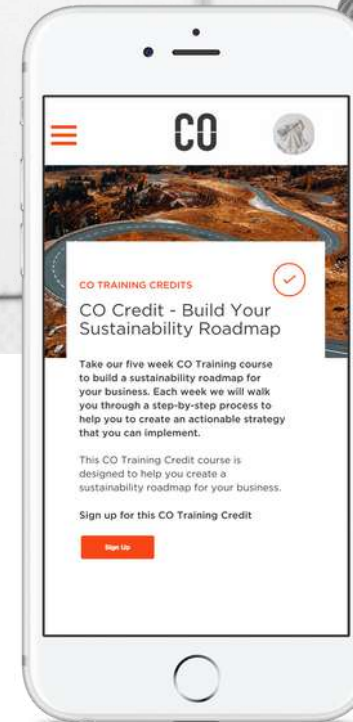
CO

CO TRAINING CREDITS

CO Credit - Build Your Sustainability Roadmap

Take our five week CO Training course to build a sustainability roadmap for your business. Each week we will walk you through a step-by-step process to help you to create an actionable strategy that you can implement.

This CO Training Credit course is designed to help you create a sustainability roadmap for your business.

Sign up for this CO Training Credit

Sign Up